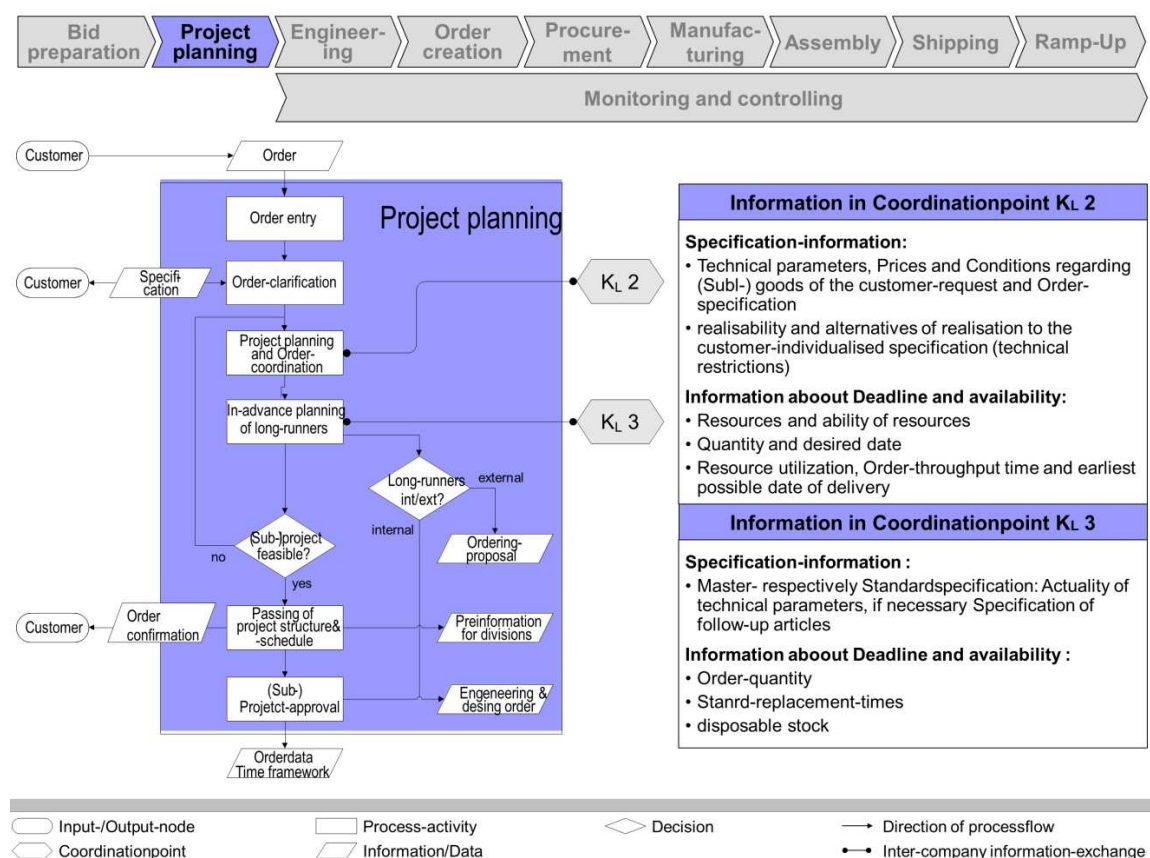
Bid preparation | Project planning | Engineering | Order creation | Procurement | Manufacturing | Assembly | Shipping | Ramp-Up

Monitoring and controlling

Customer
Order

Project planning

Order entry

Customer
Specification
Order-clarification

$K_L$ 2

Project planning and Order-coordination

In-advance planning of long-runners

$K_L$ 3

Long-runners int/ext?
external
internal

Ordering-proposal

(Sub-)project feasible?
no
yes

Customer
Order confirmation
Passing of project structure& -schedule
Preinformation for divisions

(Sub-) Projetct-approval
Engeneering & desing order

Orderdata Time framework

Information in Coordinationpoint $K_L$ 2

Specification-information:
• Technical parameters, Prices and Conditions regarding (Subl-) goods of the customer-request and Order-specification
• realisability and alternatives of realisation to the customer-individualised specification (technical restrictions)

Information aboout Deadline and availability:
• Resources and ability of resources
• Quantity and desired date
• Resource utilization, Order-throughput time and earliest possible date of delivery

Information in Coordinationpoint $K_L$ 3

Specification-information :
• Master- respectively Standardspecification: Actuality of technical parameters, if necessary Specification of follow-up articles

Information aboout Deadline and availability :
• Order-quantity
• Stanrd-replacement-times
• disposable stock

Input-/Output-node
Coordinationpoint
Process-activity
Information/Data
Decision
Direction of processflow
Inter-company information-exchange